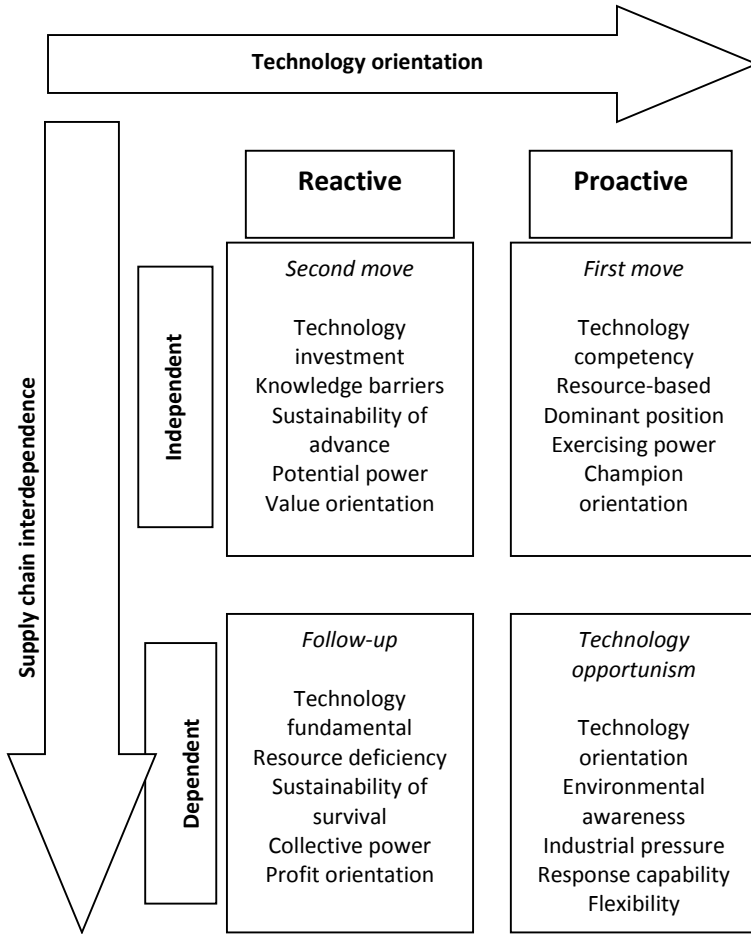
Technology orientation

Supply chain interdepedence

Reactive

Proactive

Independent

*Second move*

Technology investment
Knowledge barriers
Sustainability of advance
Potential power
Value orientation

*First move*

Technology competency
Resource-based
Dominant position
Exercising power
Champion orientation

Dependent

*Follow-up*

Technology fundamental
Resource deficiency
Sustainability of survival
Collective power
Profit orientation

*Technology opportunism*

Technology orientation
Environmental awareness
Industrial pressure
Response capability
Flexibility